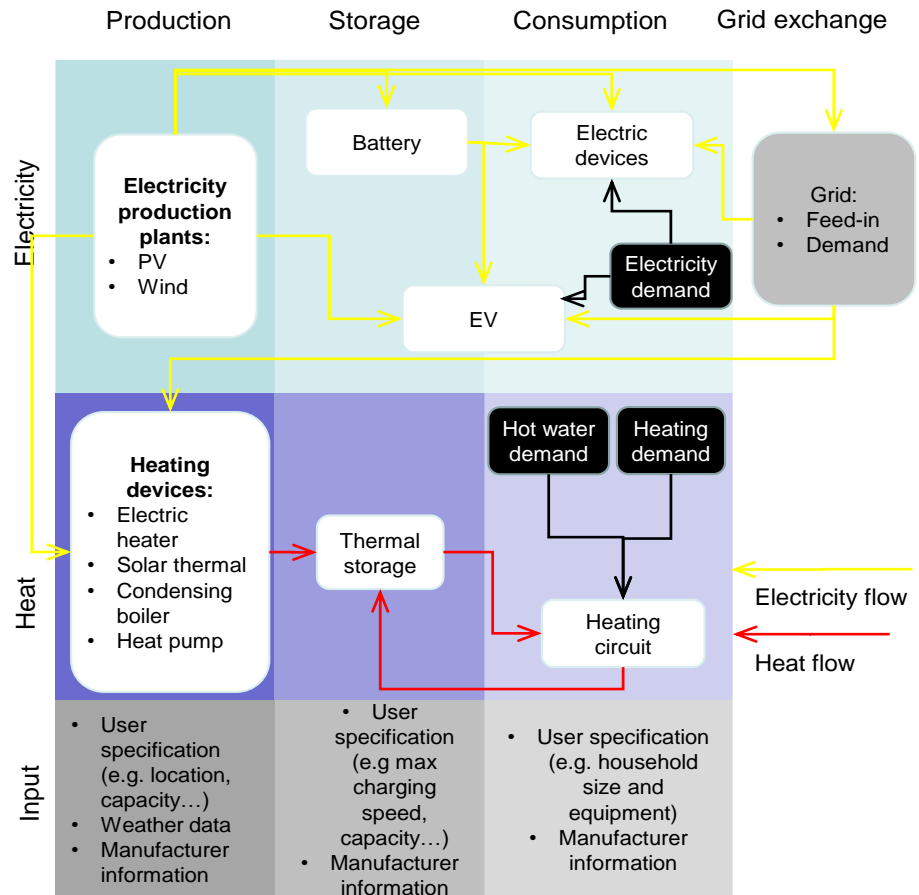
Production Storage Consumption Grid exchange

Electricity

Electricity production plants:
• PV
• Wind

Battery

Electric devices

Grid:
• Feed-in
• Demand

Electricity demand

EV

Heat

Heating devices:
• Electric heater
• Solar thermal
• Condensing boiler
• Heat pump

Thermal storage

Hot water demand

Heating demand

Heating circuit

Electricity flow

Heat flow

Input

• User specification (e.g. location, capacity…)
• Weather data
• Manufacturer information

• User specification (e.g max charging speed, capacity…)
• Manufacturer information

• User specification (e.g. household size and equipment)
• Manufacturer information